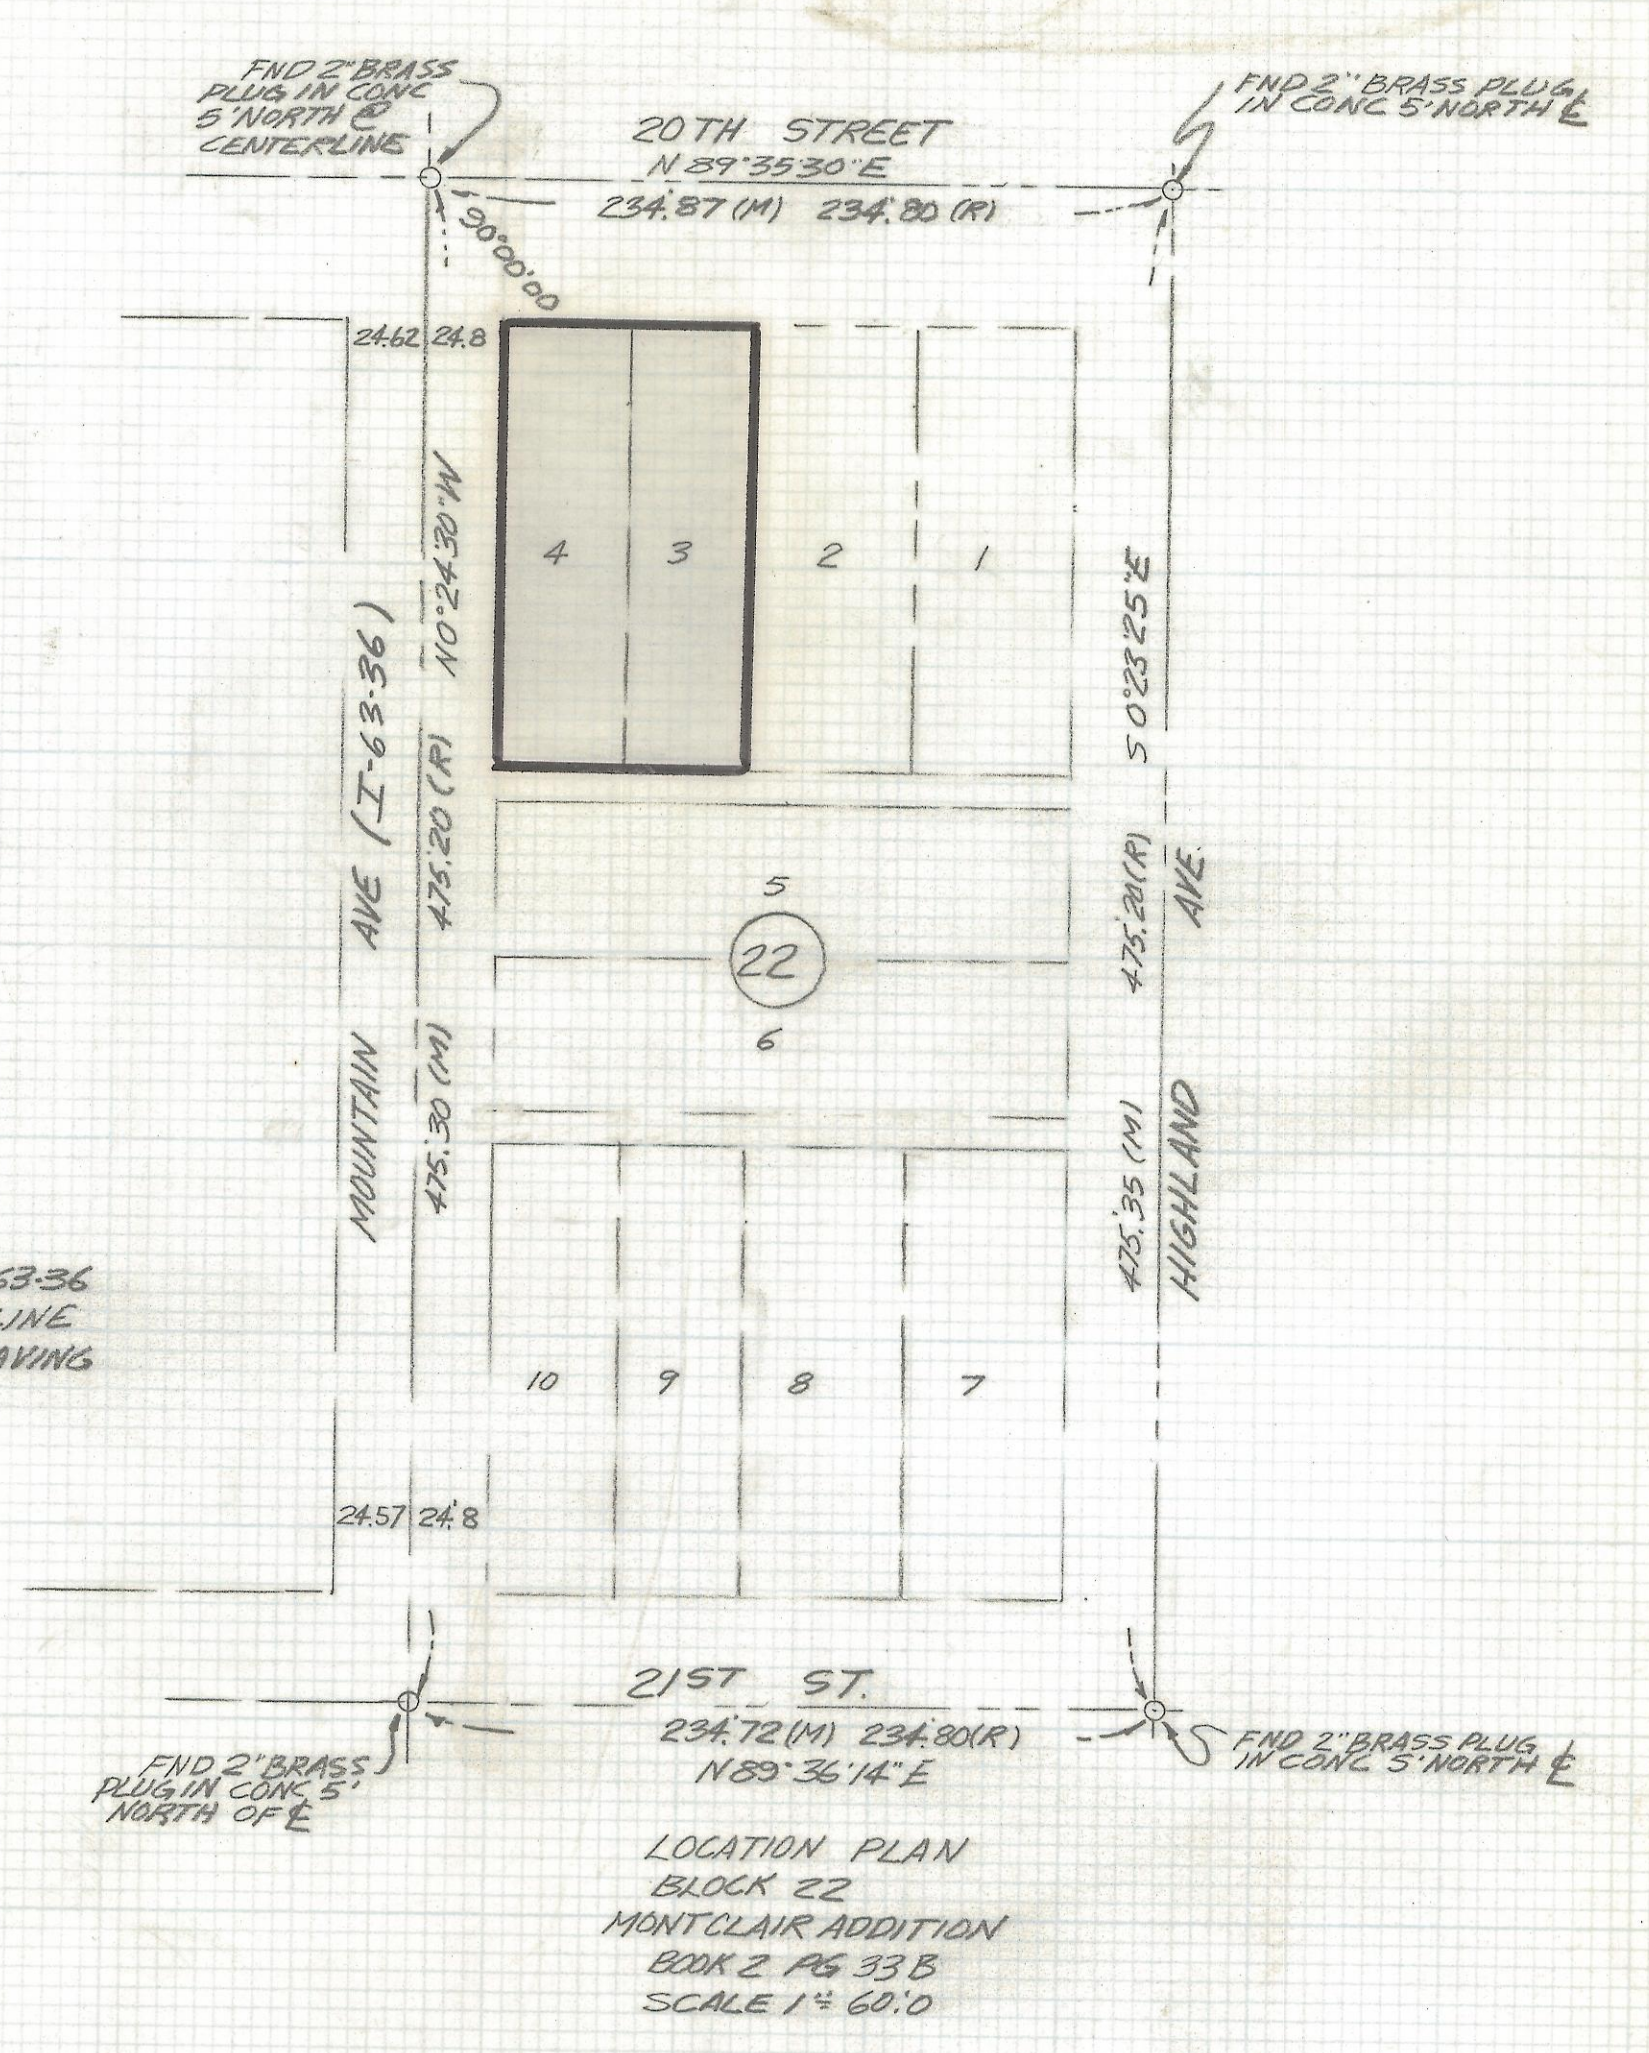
FND 2" BRASS PLUG IN CONC 5' NORTH @ CENTERLINE

FND 2" BRASS PLUG IN CONC 5' NORTH ℄

20TH STREET
N 89°35'30" E
234.87 (M) 234.80 (R)

90°00'00"

24.62 24.8

4 3 2 1

N 0°24'30" W

S 0°23'25" E

MOUNTAIN AVE (I-63-36)

475.20 (R)

475.30 (M)

5

22

6

475.20 (R)

AVE

475.35 (M)

HIGHLAND

63-36
LINE
AVING

10 9 8 7

24.57 24.8

21ST ST.

234.72 (M) 234.80 (R)
N 89°36'14" E

FND 2" BRASS PLUG IN CONC 5' NORTH OF ℄

FND 2" BRASS PLUG IN CONC 5' NORTH ℄

LOCATION PLAN
BLOCK 22
MONTCLAIR ADDITION
BOOK 2 PG 33 B
SCALE 1" = 60.0